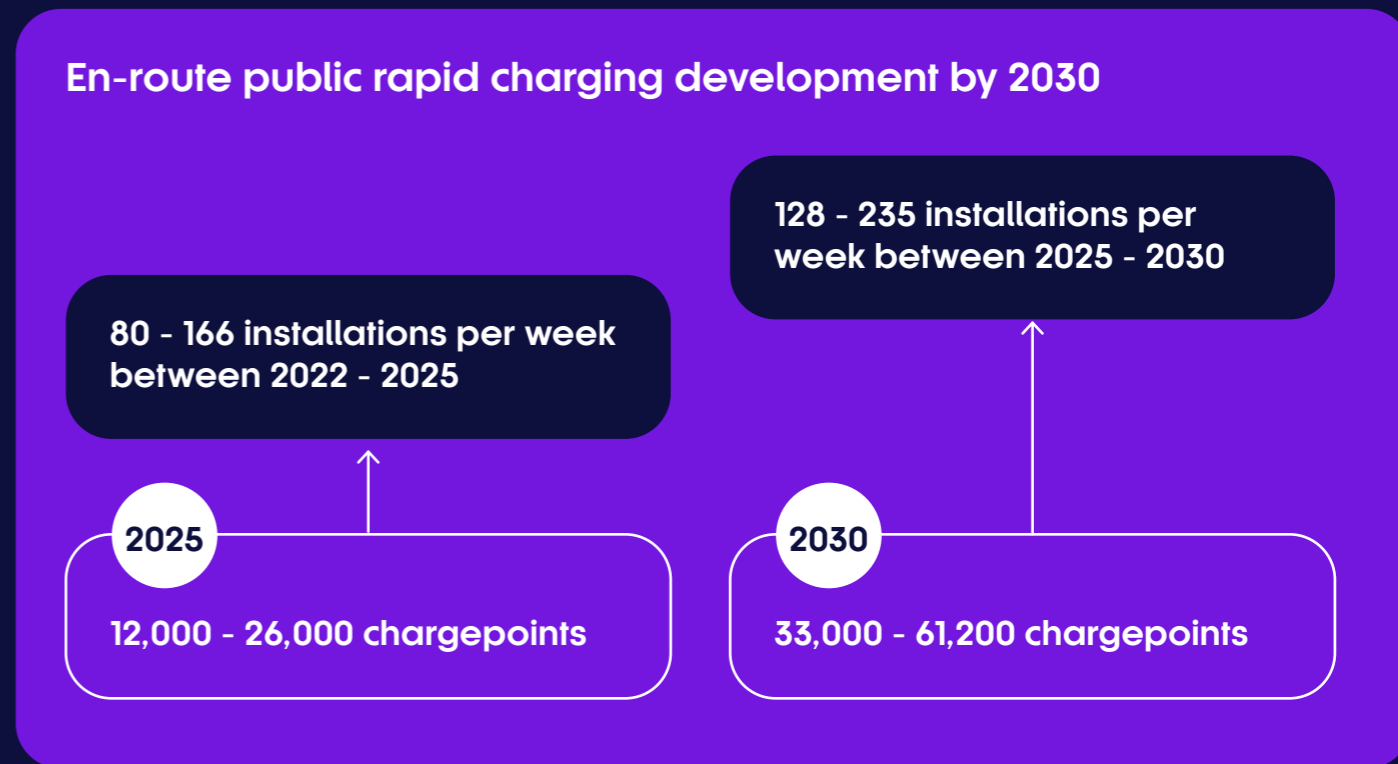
En-route public rapid charging development by 2030

80 - 166 installations per week between 2022 - 2025

2025

12,000 - 26,000 chargepoints

128 - 235 installations per week between 2025 - 2030

2030

33,000 - 61,200 chargepoints